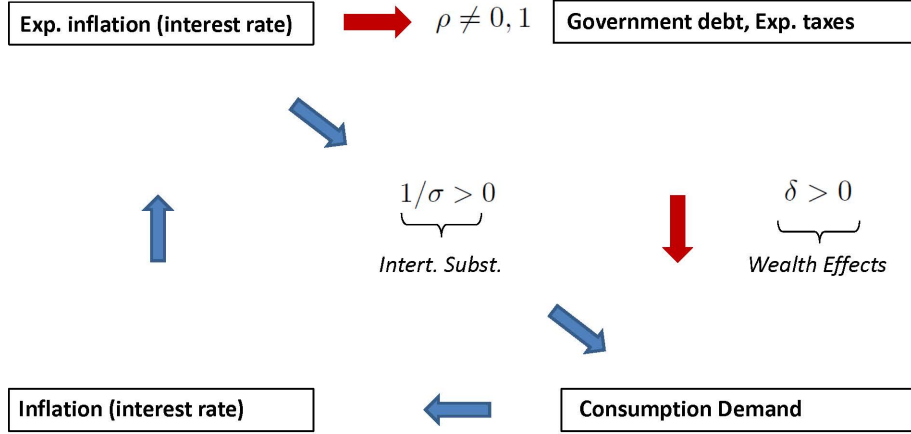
Exp. inflation (interest rate)

$\rho \neq 0, 1$

Government debt, Exp. taxes

$\underbrace{1/\sigma > 0}$

Intert. Subst.

$\underbrace{\delta > 0}$

Wealth Effects

Inflation (interest rate)

Consumption Demand